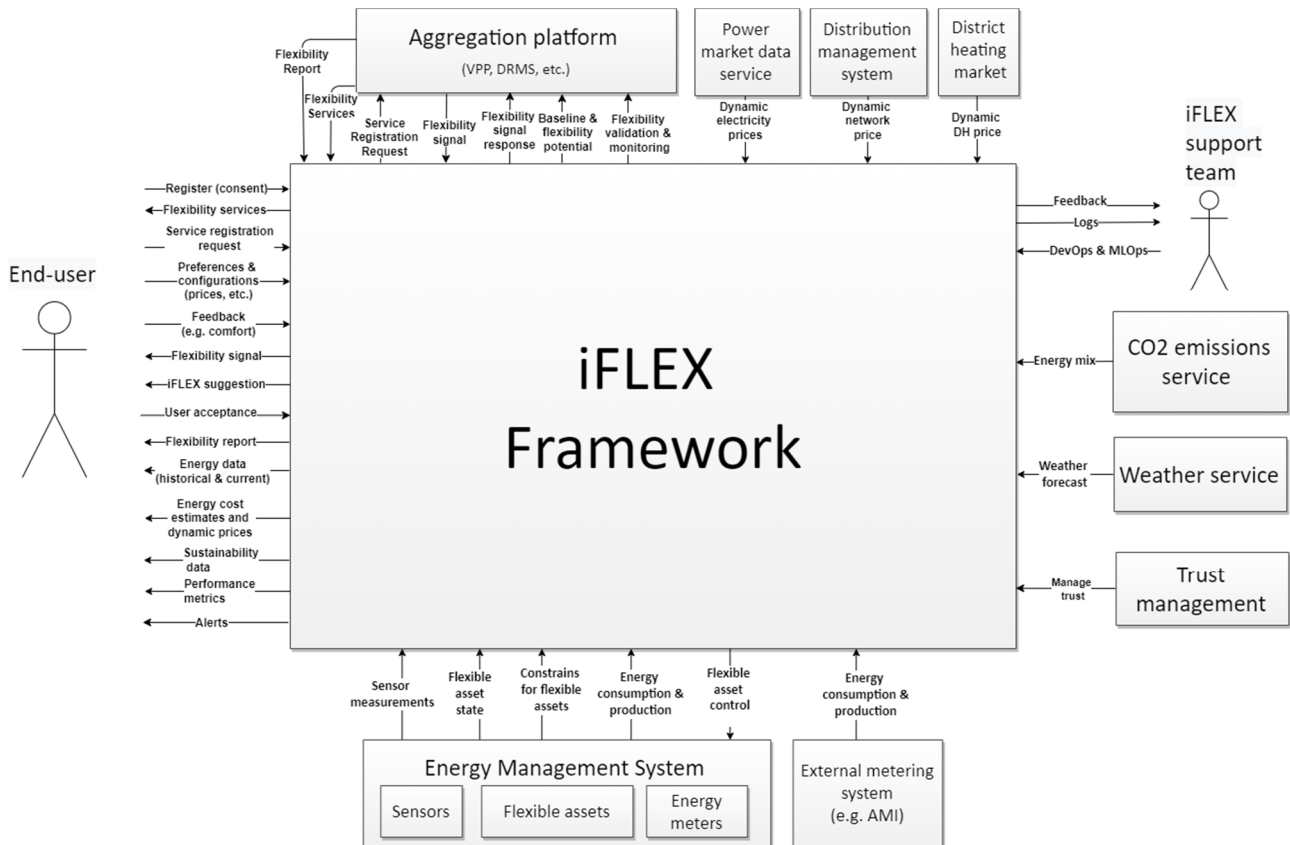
Aggregation platform
(VPP, DRMS, etc.)

Power market data service

Distribution management system

District heating market

Flexibility Report

Flexibility Services

Service Registration Request

Flexibility signal

Flexibility signal response

Baseline & flexibility potential

Flexibility validation & monitoring

Dynamic electricity prices

Dynamic network price

Dynamic DH price

iFLEX support team

End-user

Register (consent)

Flexibility services

Service registration request

Preferences & configurations (prices, etc.)

Feedback (e.g. comfort)

Flexibility signal

iFLEX suggestion

User acceptance

Flexibility report

Energy data (historical & current)

Energy cost estimates and dynamic prices

Sustainability data

Performance metrics

Alerts

iFLEX Framework

Feedback

Logs

DevOps & MLOps

Energy mix

CO2 emissions service

Weather forecast

Weather service

Manage trust

Trust management

Sensor measurements

Flexible asset state

Constrains for flexible assets

Energy consumption & production

Flexible asset control

Energy consumption & production

Energy Management System

Sensors

Flexible assets

Energy meters

External metering system (e.g. AMI)